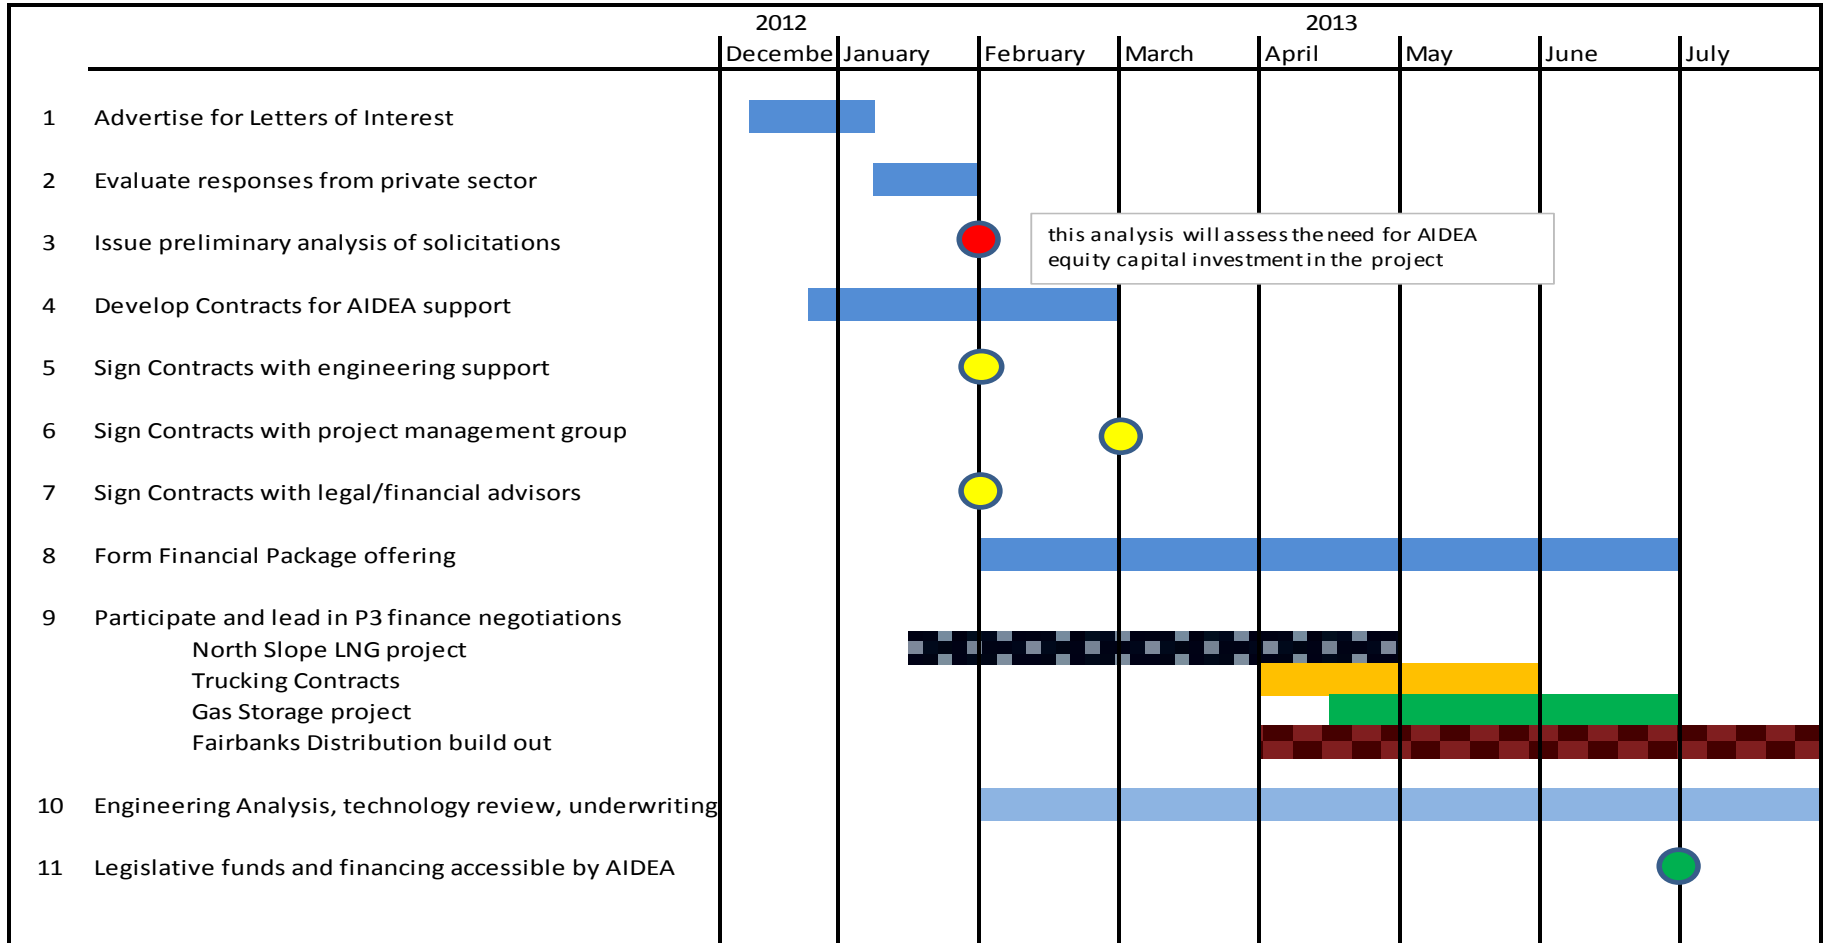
2012 2013

Decembe January February March April May June July

1 Advertise for Letters of Interest

2 Evaluate responses from private sector

3 Issue preliminary analysis of solicitations

this analysis will assess the need for AIDEA equity capital investment in the project

4 Develop Contracts for AIDEA support

5 Sign Contracts with engineering support

6 Sign Contracts with project management group

7 Sign Contracts with legal/financial advisors

8 Form Financial Package offering

9 Participate and lead in P3 finance negotiations
North Slope LNG project
Trucking Contracts
Gas Storage project
Fairbanks Distribution build out

10 Engineering Analysis, technology review, underwriting

11 Legislative funds and financing accessible by AIDEA